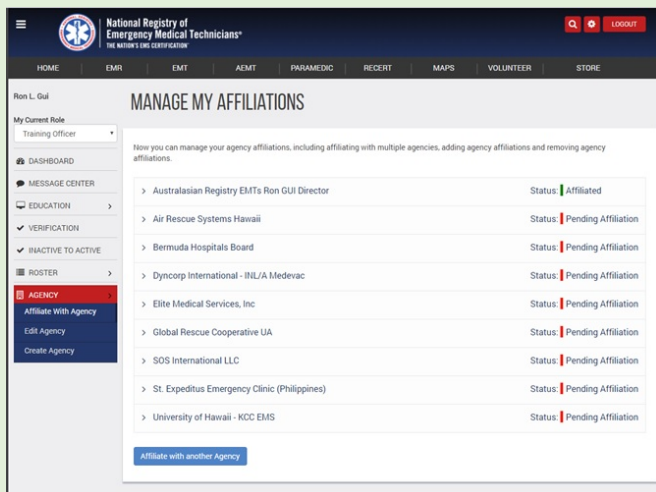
National Registry of Emergency Medical Technicians®
THE NATION'S EMS CERTIFICATION™

LOGOUT

HOME | EMR | EMT | AEMT | PARAMEDIC | RECERT | MAPS | VOLUNTEER | STORE

Ron L. Gui

My Current Role
Training Officer

DASHBOARD
MESSAGE CENTER
EDUCATION
VERIFICATION
INACTIVE TO ACTIVE
ROSTER
AGENCY
Affiliate With Agency
Edit Agency
Create Agency

MANAGE MY AFFILIATIONS

Now you can manage your agency affiliations, including affiliating with multiple agencies, adding agency affiliations and removing agency affiliations.

| | |
|---|---|
| > Australasian Registry EMTs Ron GUI Director | Status: Affiliated |
| > Air Rescue Systems Hawaii | Status: Pending Affiliation |
| > Bermuda Hospitals Board | Status: Pending Affiliation |
| > Dyncorp International - INL/A Medevac | Status: Pending Affiliation |
| > Elite Medical Services, Inc | Status: Pending Affiliation |
| > Global Rescue Cooperative UA | Status: Pending Affiliation |
| > SOS International LLC | Status: Pending Affiliation |
| > St. Expeditus Emergency Clinic (Philippines) | Status: Pending Affiliation |
| > University of Hawaii - KCC EMS | Status: Pending Affiliation |

Affiliate with another Agency